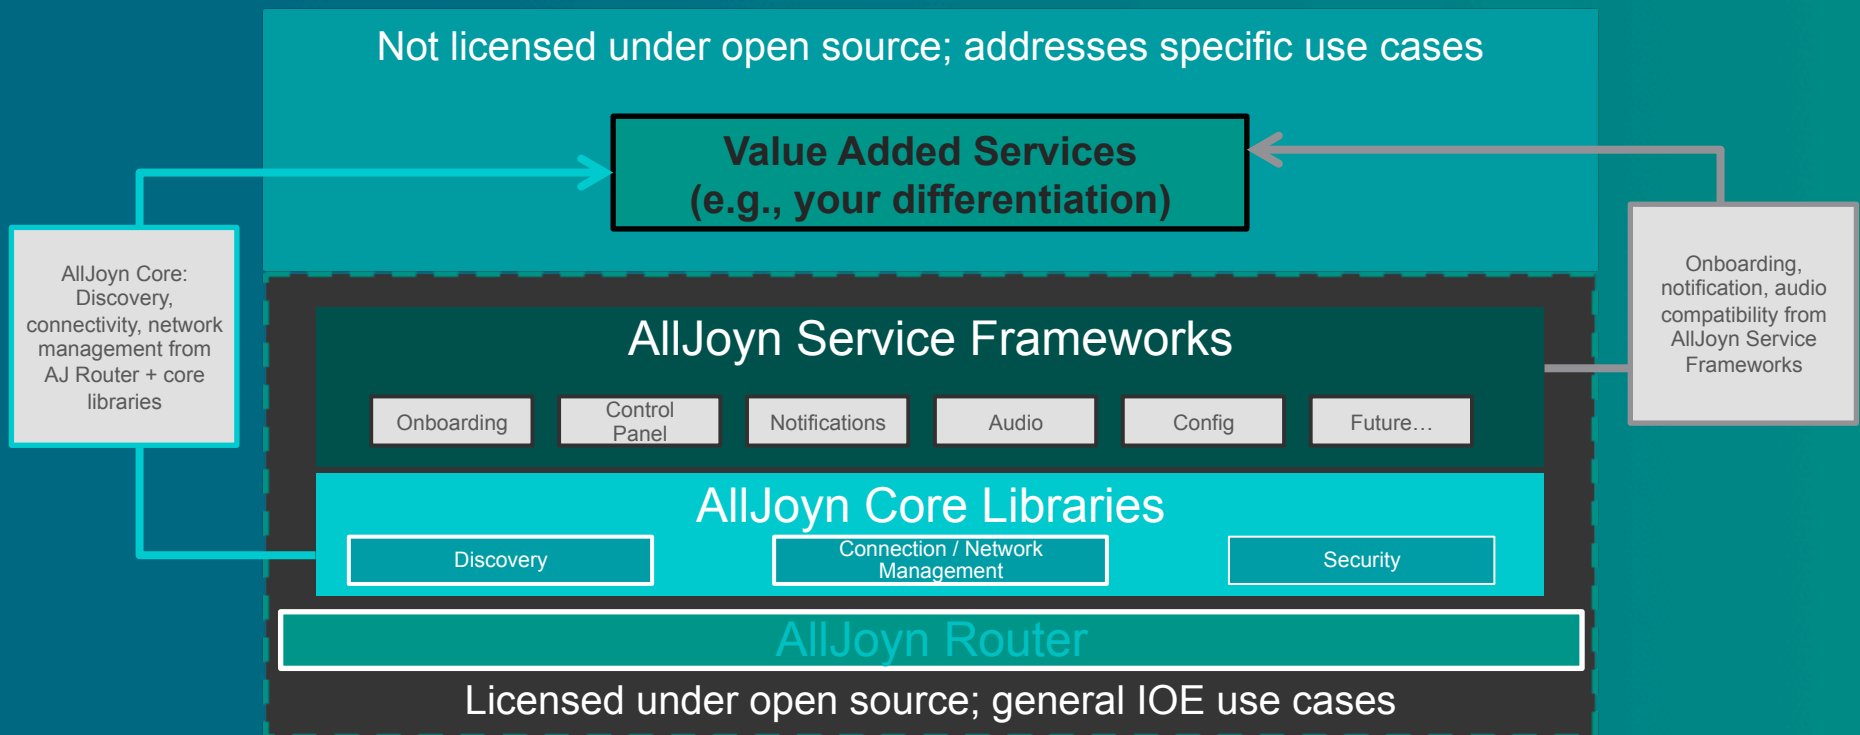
Not licensed under open source; addresses specific use cases

Value Added Services
(e.g., your differentiation)

AllJoyn Core: Discovery, connectivity, network management from AJ Router + core libraries

Onboarding, notification, audio compatibility from AllJoyn Service Frameworks

AllJoyn Service Frameworks

Onboarding

Control Panel

Notifications

Audio

Config

Future…

AllJoyn Core Libraries

Discovery

Connection / Network Management

Security

AllJoyn Router

Licensed under open source; general IOE use cases